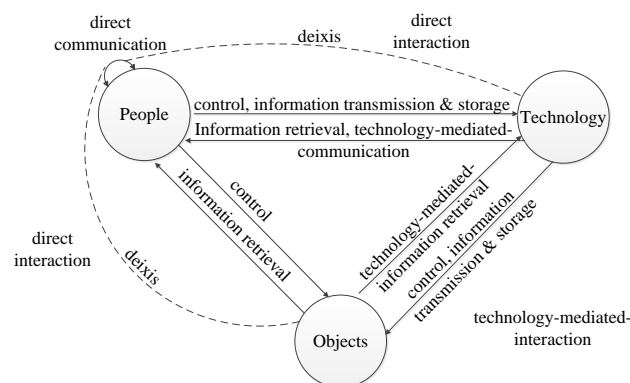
direct communication

deixis

direct interaction

People

Technology

control, information transmission & storage

Information retrieval, technology-mediated-communication

control

information retrieval

technology-mediated-information retrieval

control, information transmission & storage

direct interaction

deixis

Objects

technology-mediated-interaction